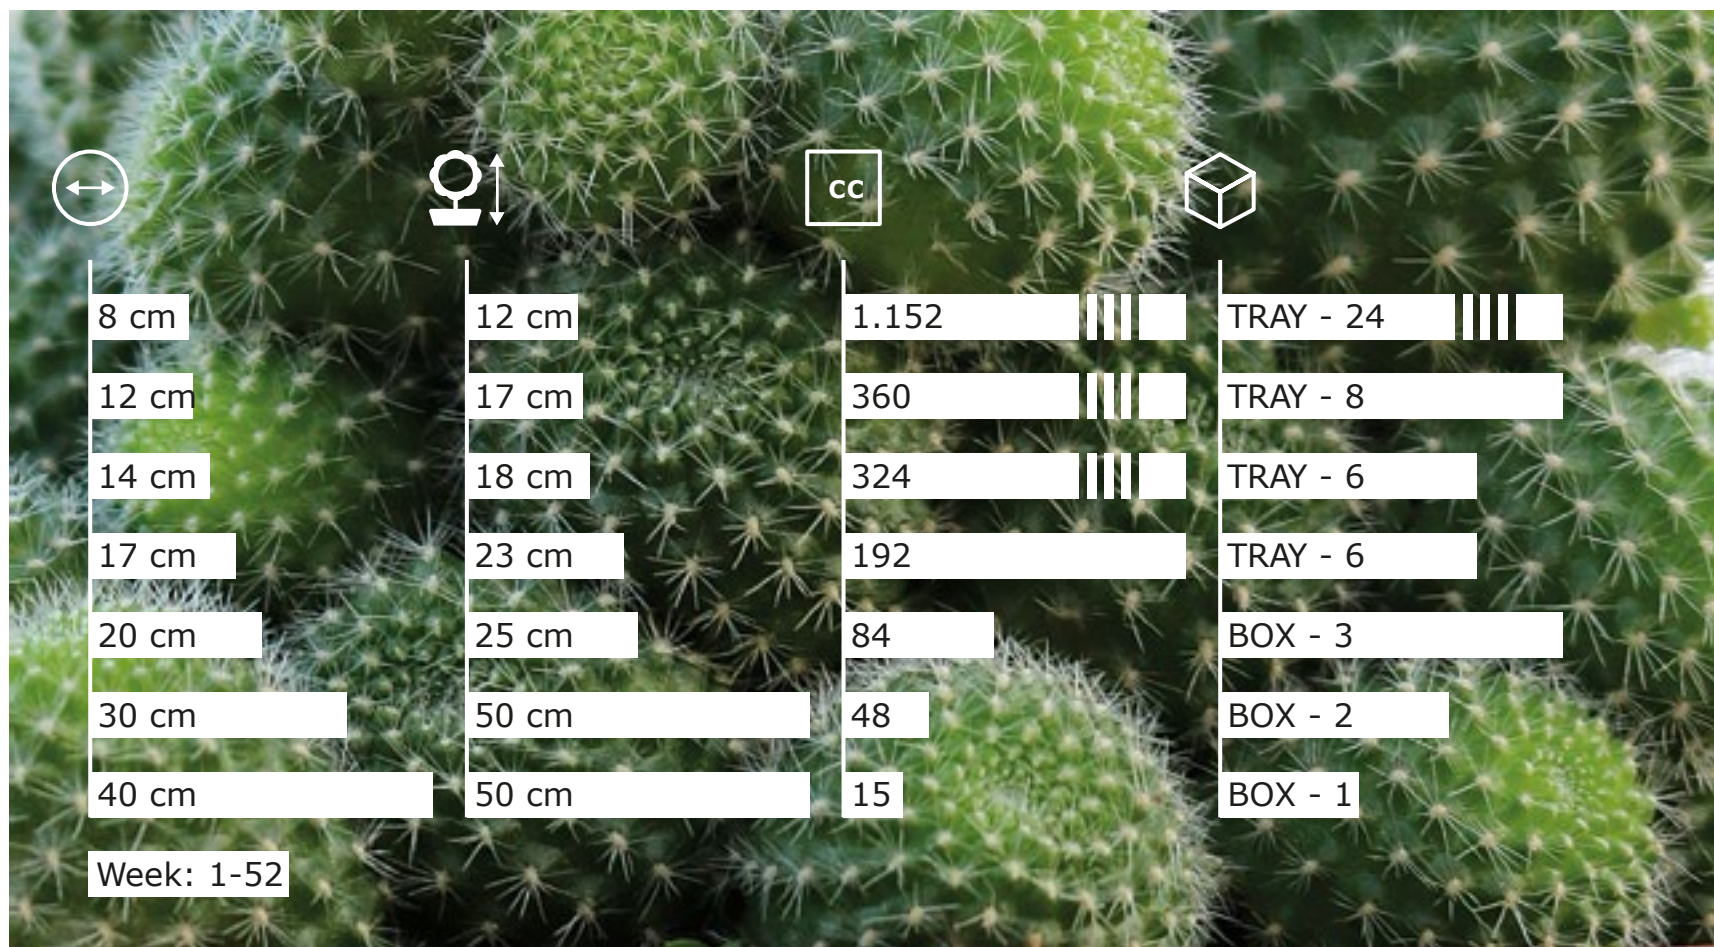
CC

| | | | |
|---|---|---|---|
| 8 cm | 12 cm | 1.152 | TRAY - 24 |
| 12 cm | 17 cm | 360 | TRAY - 8 |
| 14 cm | 18 cm | 324 | TRAY - 6 |
| 17 cm | 23 cm | 192 | TRAY - 6 |
| 20 cm | 25 cm | 84 | BOX - 3 |
| 30 cm | 50 cm | 48 | BOX - 2 |
| 40 cm | 50 cm | 15 | BOX - 1 |

Week: 1-52